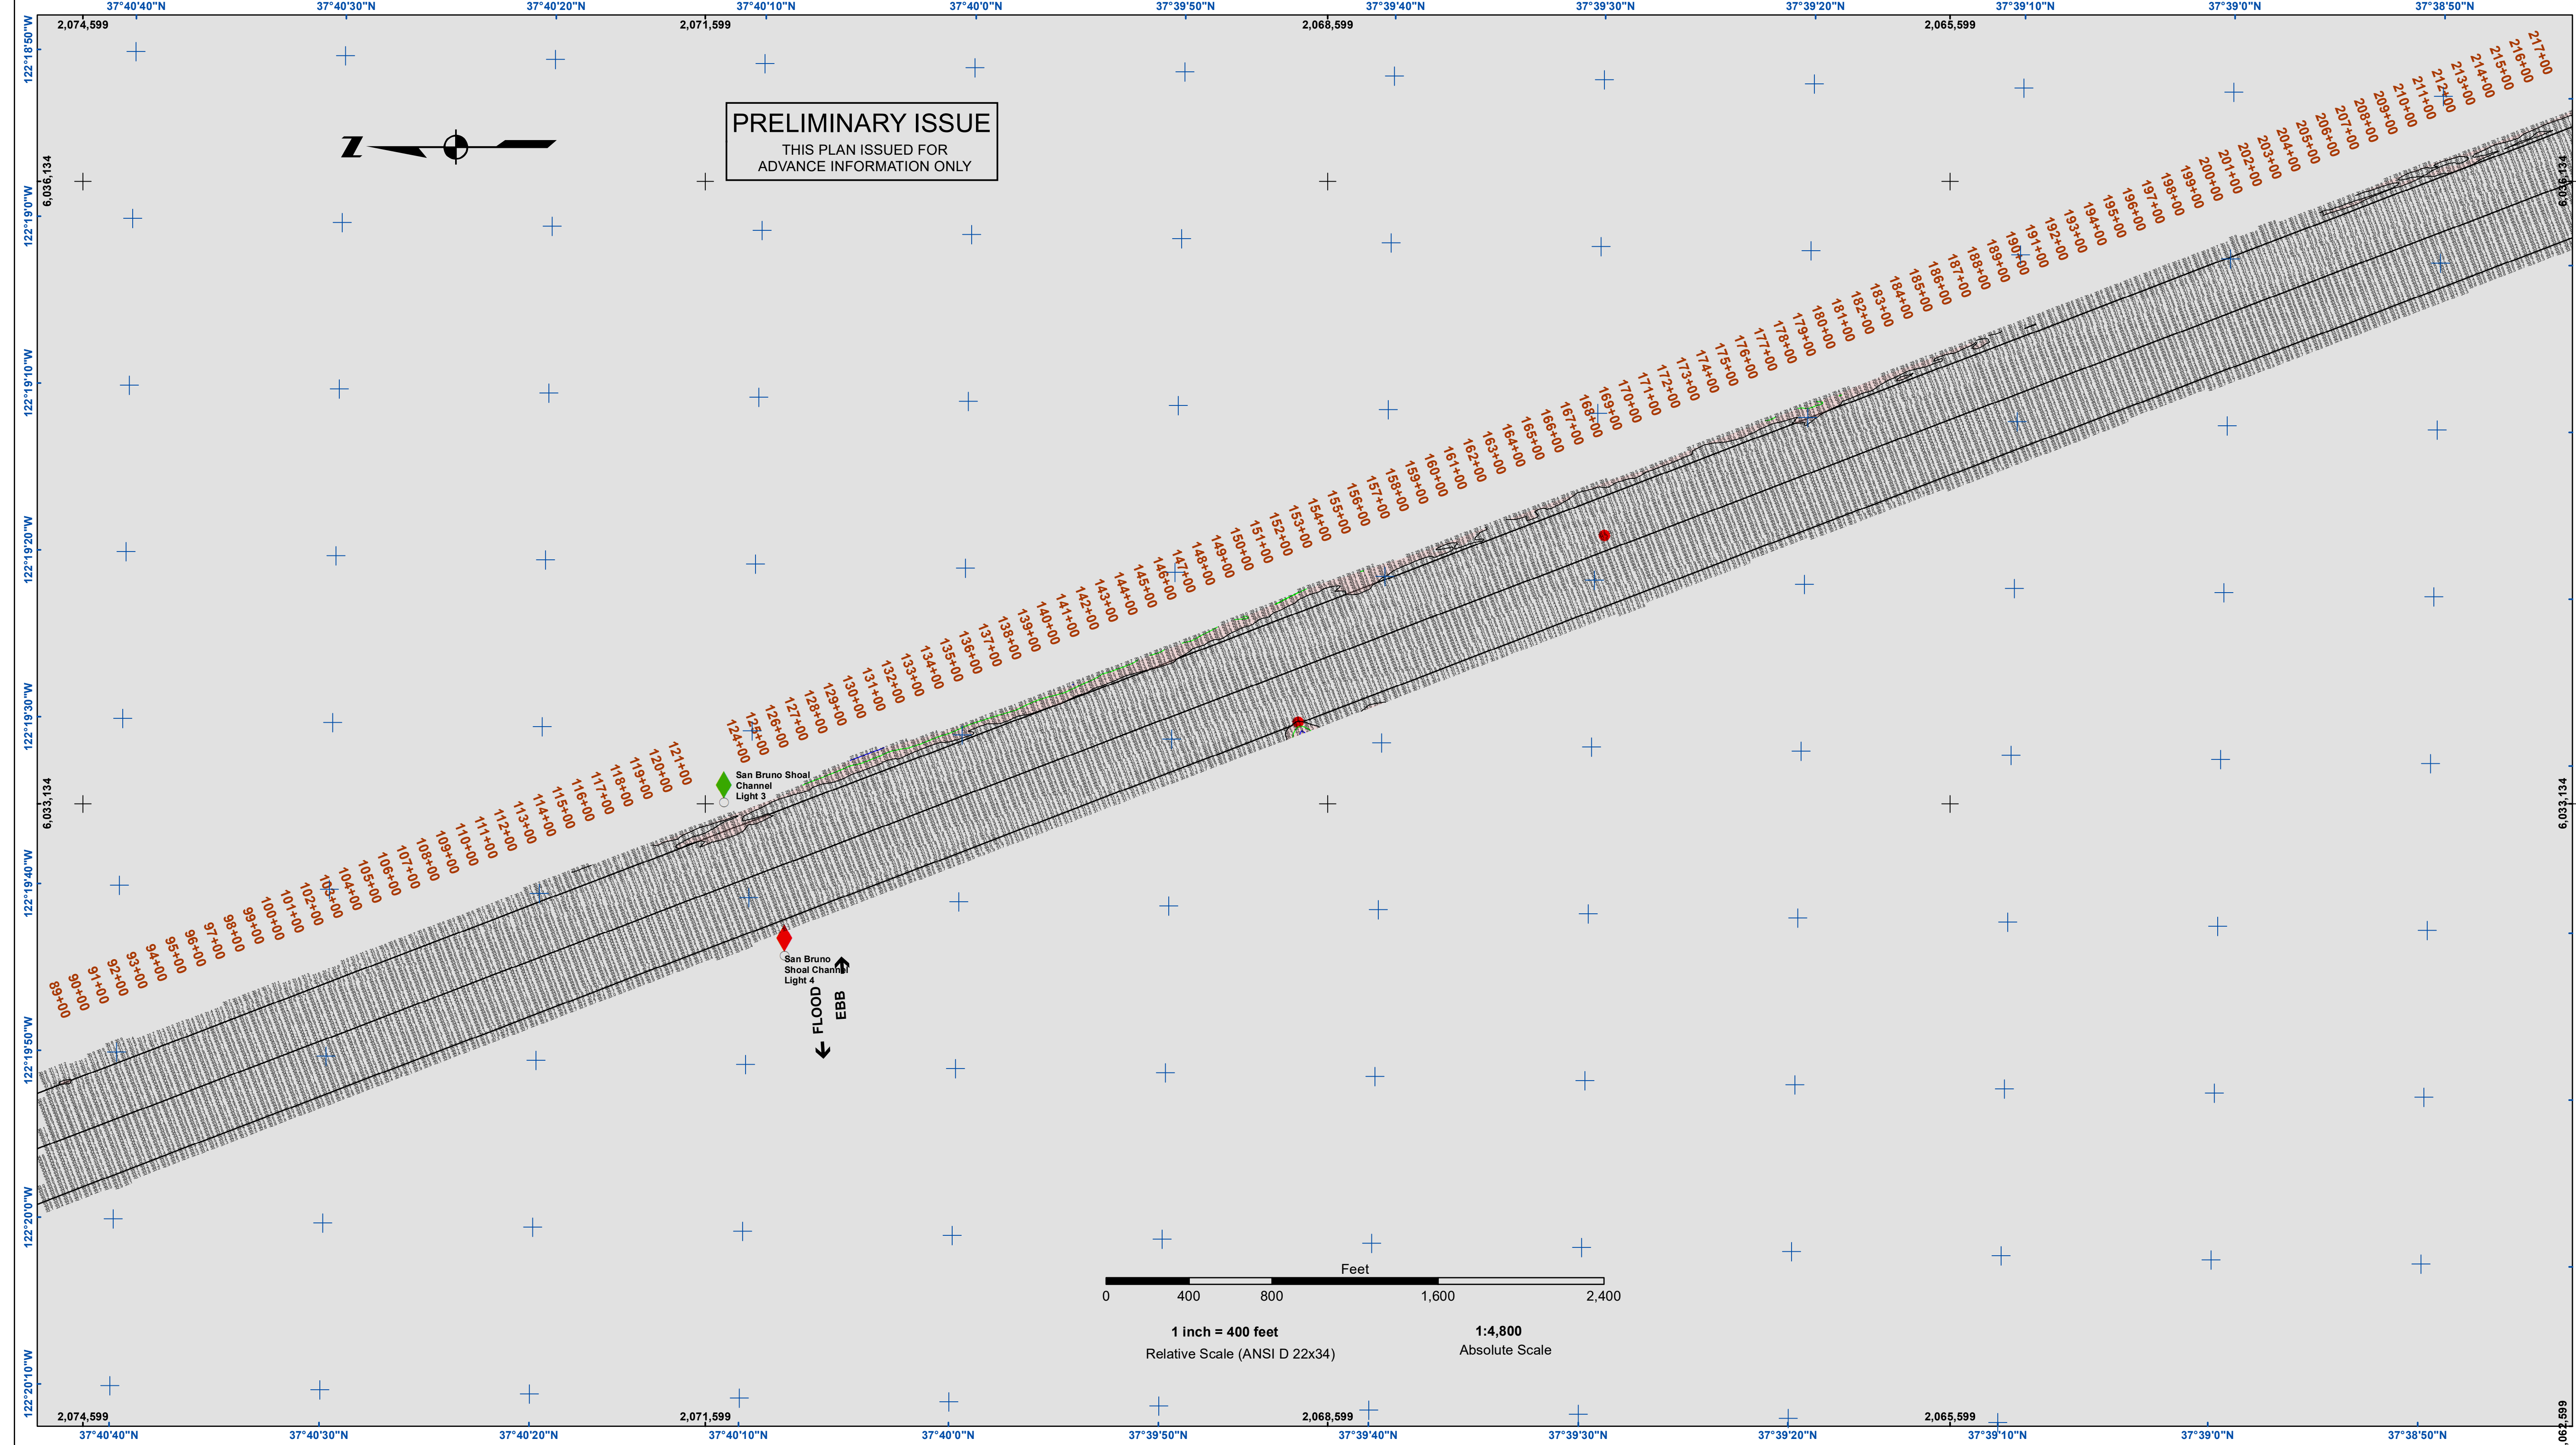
37°40'40"N 37°40'30"N 37°40'20"N 37°40'10"N 37°40'0"N 37°39'50"N 37°39'40"N 37°39'30"N 37°39'20"N 37°39'10"N 37°39'0"N 37°38'50"N

2,074,599 2,071,599 2,068,599 2,065,599

122°18'50"W 122°19'0"W 122°19'10"W 122°19'20"W 122°19'30"W 122°19'40"W 122°19'50"W 122°20'0"W 122°20'10"W

6,036,134

6,033,134

Z

PRELIMINARY ISSUE
THIS PLAN ISSUED FOR
ADVANCE INFORMATION ONLY

89+00 90+00 91+00 92+00 93+00 94+00 95+00 96+00 97+00 98+00 99+00 100+00 101+00 102+00 103+00 104+00 105+00 106+00 107+00 108+00 109+00 110+00 111+00 112+00 113+00 114+00 115+00 116+00 117+00 118+00 119+00 120+00 121+00 124+00 125+00 126+00 127+00 128+00 129+00 130+00 131+00 132+00 133+00 134+00 135+00 136+00 137+00 138+00 139+00 140+00 141+00 142+00 143+00 144+00 145+00 146+00 147+00 148+00 149+00 150+00 151+00 152+00 153+00 154+00 155+00 156+00 157+00 158+00 159+00 160+00 161+00 162+00 163+00 164+00 165+00 166+00 167+00 168+00 169+00 170+00 171+00 172+00 173+00 174+00 175+00 176+00 177+00 178+00 179+00 180+00 181+00 182+00 183+00 184+00 185+00 186+00 187+00 188+00 189+00 190+00 191+00 192+00 193+00 194+00 195+00 196+00 197+00 198+00 199+00 200+00 201+00 202+00 203+00 204+00 205+00 206+00 207+00 208+00 209+00 210+00 211+00 212+00 213+00 214+00 215+00 216+00 217+00

San Bruno Shoal Channel Light 3

San Bruno Shoal Channel Light 4

FLOOD
EBB

Feet
0 400 800 1,600 2,400

1 inch = 400 feet
Relative Scale (ANSI D 22x34)

1:4,800
Absolute Scale

2,074,599 2,071,599 2,068,599 2,065,599 2,062,599

37°40'40"N 37°40'30"N 37°40'20"N 37°40'10"N 37°40'0"N 37°39'50"N 37°39'40"N 37°39'30"N 37°39'20"N 37°39'10"N 37°39'0"N 37°38'50"N